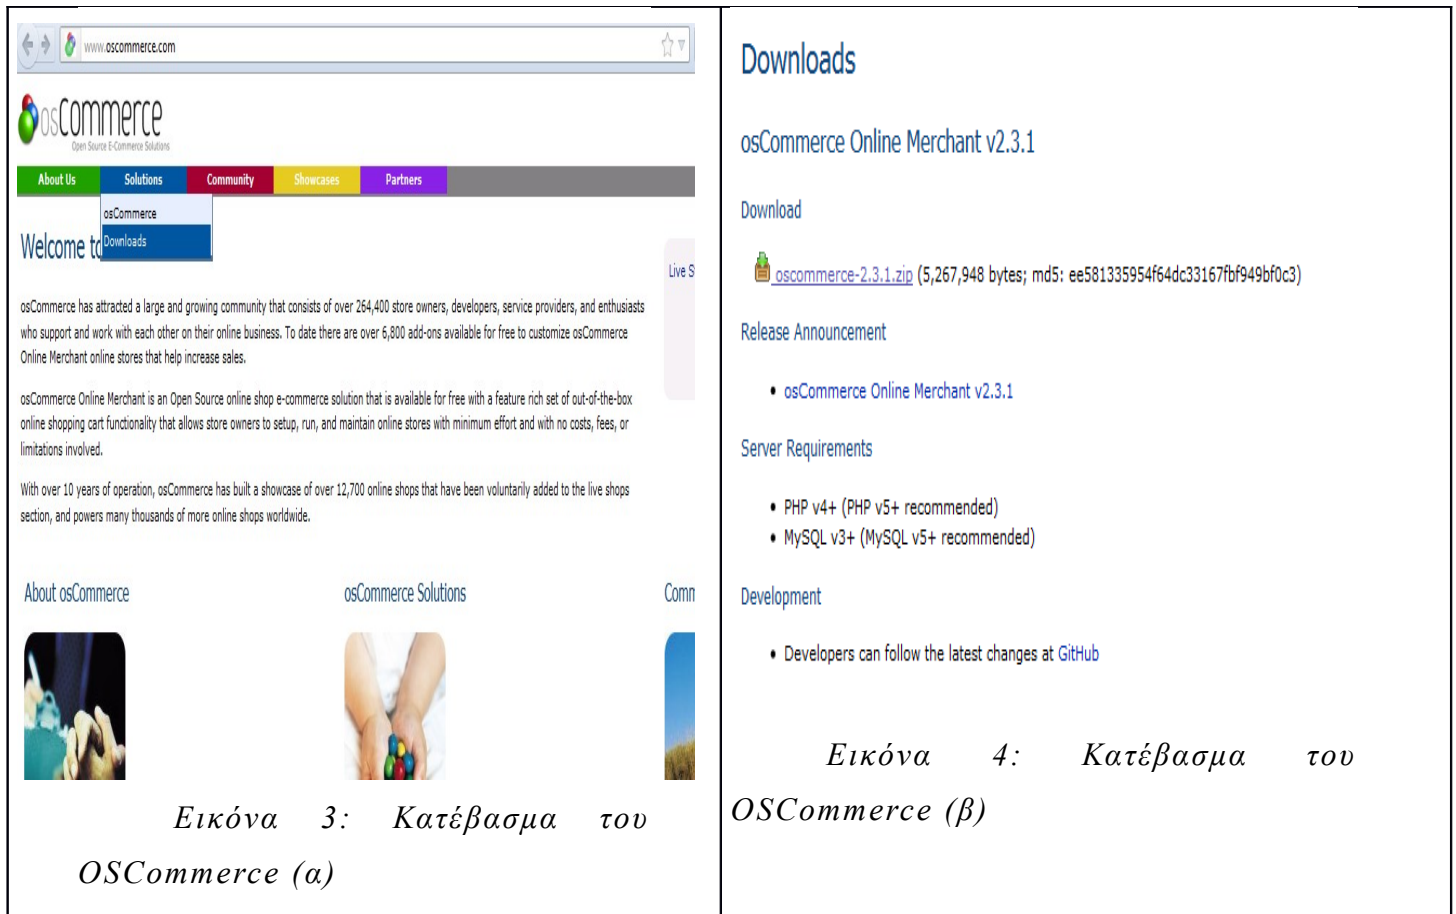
www.oscommerce.com

osCommerce
Open Source E-Commerce Solutions

About Us | Solutions | Community | Showcases | Partners

osCommerce
Downloads

Welcome t

Live S

osCommerce has attracted a large and growing community that consists of over 264,400 store owners, developers, service providers, and enthusiasts who support and work with each other on their online business. To date there are over 6,800 add-ons available for free to customize osCommerce Online Merchant online stores that help increase sales.

osCommerce Online Merchant is an Open Source online shop e-commerce solution that is available for free with a feature rich set of out-of-the-box online shopping cart functionality that allows store owners to setup, run, and maintain online stores with minimum effort and with no costs, fees, or limitations involved.

With over 10 years of operation, osCommerce has built a showcase of over 12,700 online shops that have been voluntarily added to the live shops section, and powers many thousands of more online shops worldwide.

About osCommerce

osCommerce Solutions

Comn

Εικόνα 3: Κατέβασμα του OSCommerce (α)

Downloads

osCommerce Online Merchant v2.3.1

Download

oscommerce-2.3.1.zip (5,267,948 bytes; md5: ee581335954f64dc33167fbf949bf0c3)

Release Announcement

• osCommerce Online Merchant v2.3.1

Server Requirements

• PHP v4+ (PHP v5+ recommended)
• MySQL v3+ (MySQL v5+ recommended)

Development

• Developers can follow the latest changes at GitHub

Εικόνα 4: Κατέβασμα του OSCommerce (β)